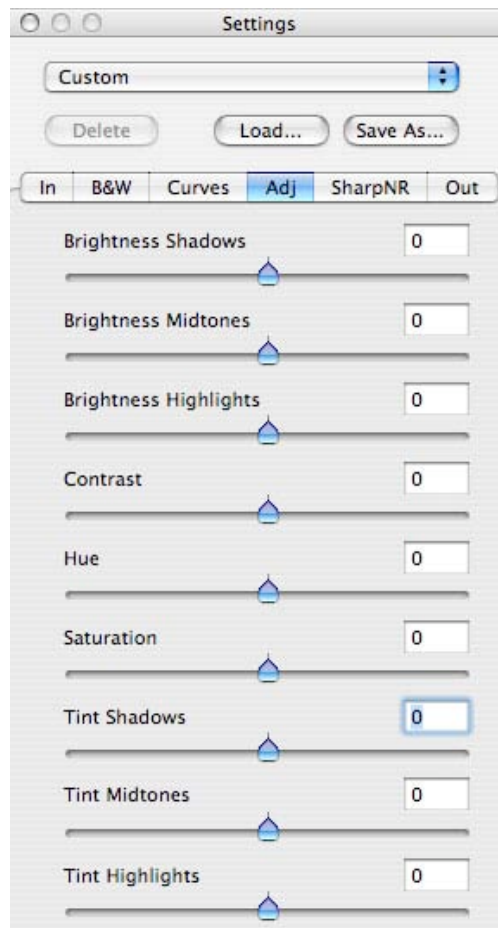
Settings

Custom

Delete Load... Save As...

In B&W Curves Adj SharpNR Out

Brightness Shadows 0

Brightness Midtones 0

Brightness Highlights 0

Contrast 0

Hue 0

Saturation 0

Tint Shadows 0

Tint Midtones 0

Tint Highlights 0